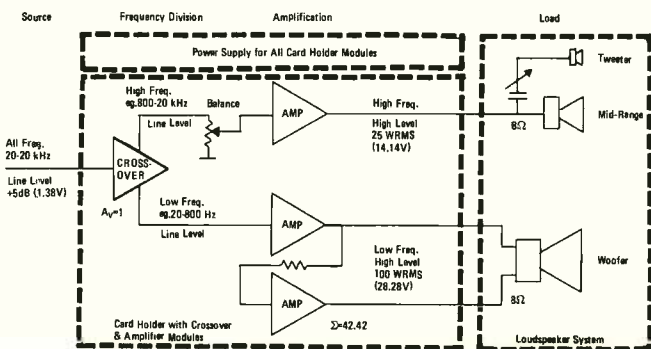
Source

Frequency Division

Amplification

Load

Power Supply for All Card Holder Modules

Tweeter

High Freq. eg.800-20 kHz

Balance

AMP

High Freq.

Line Level

High Level 25 WRMS (14.14V)

$8\Omega$

Mid-Range

All Freq. 20-20 kHz

Line Level +5dB (1.38V)

CROSS-OVER

$A_V=1$

Low Freq. eg.20-800 Hz

AMP

Line Level

Low Freq. High Level 100 WRMS (28.28V)

Woofer

AMP

$8\Omega$

Card Holder with Crossover & Amplifier Modules

$\Sigma=42.42$

Loudspeaker System